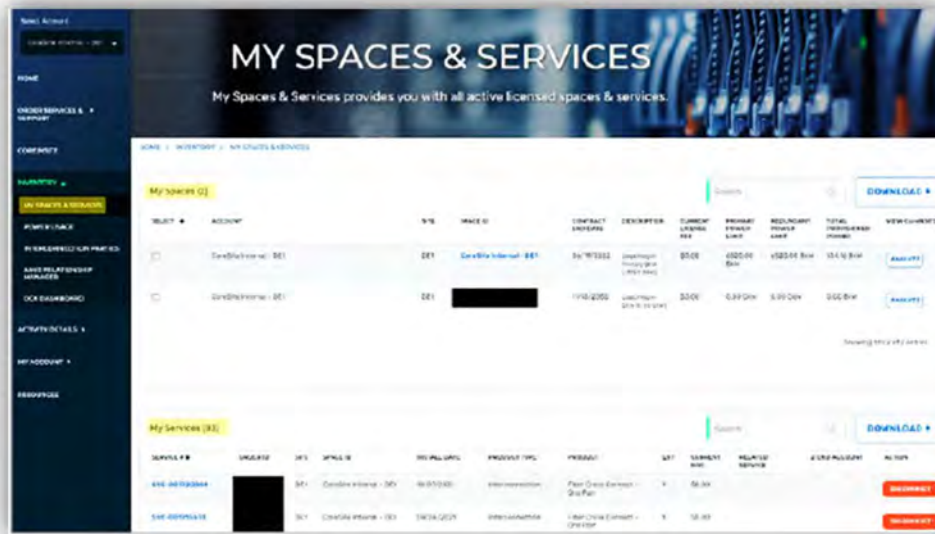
Select Account

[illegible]

HOME

ORDER SERVICES & SUPPORT

CORESITE

INVENTORY

MY SPACES & SERVICES

POWER USAGE

INTERCONNECTION PARTIES

AWS RELATIONSHIP MANAGER

OCX DASHBOARD

ACTIVITY DETAILS

MY ACCOUNT

RESOURCES

MY SPACES & SERVICES

My Spaces & Services provides you with all active licensed spaces & services.

HOME > INVENTORY > MY SPACES & SERVICES

My Spaces (2)

Search

DOWNLOAD

| SELECT | ACCOUNT | SITE | SPACE ID | CONTRACT LICENSE END | DESCRIPTION | CURRENT LICENSE FEE | PRIMARY POWER LIMIT | REDUNDANT POWER LIMIT | TOTAL PROVISIONED POWER | VIEW CIRCUITS |
|---|---|---|---|---|---|---|---|---|---|---|
| | CoreSite Internal - DE1 | DE1 | CoreSite Internal - DE1 | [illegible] | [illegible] | $0.00 | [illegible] | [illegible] | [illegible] | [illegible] |
| | CoreSite Internal - DE1 | DE1 | | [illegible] | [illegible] | $0.00 | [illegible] | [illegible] | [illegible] | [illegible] |

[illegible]

My Services (83)

Search

DOWNLOAD

| SERVICE # | ORDER ID | SITE | SPACE ID | INSTALL DATE | PRODUCT TYPE | PRODUCT | QTY | CURRENT MRC | RELATED SERVICE | Z END ACCOUNT | ACTION |
|---|---|---|---|---|---|---|---|---|---|---|---|
| SVC-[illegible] | | DE1 | CoreSite Internal - DE1 | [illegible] | Interconnection | Fiber Cross Connect - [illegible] | 1 | $0.00 | | | DISCONNECT |
| SVC-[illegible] | | DE1 | CoreSite Internal - DE1 | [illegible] | Interconnection | Fiber Cross Connect - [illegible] | 1 | $0.00 | | | DISCONNECT |